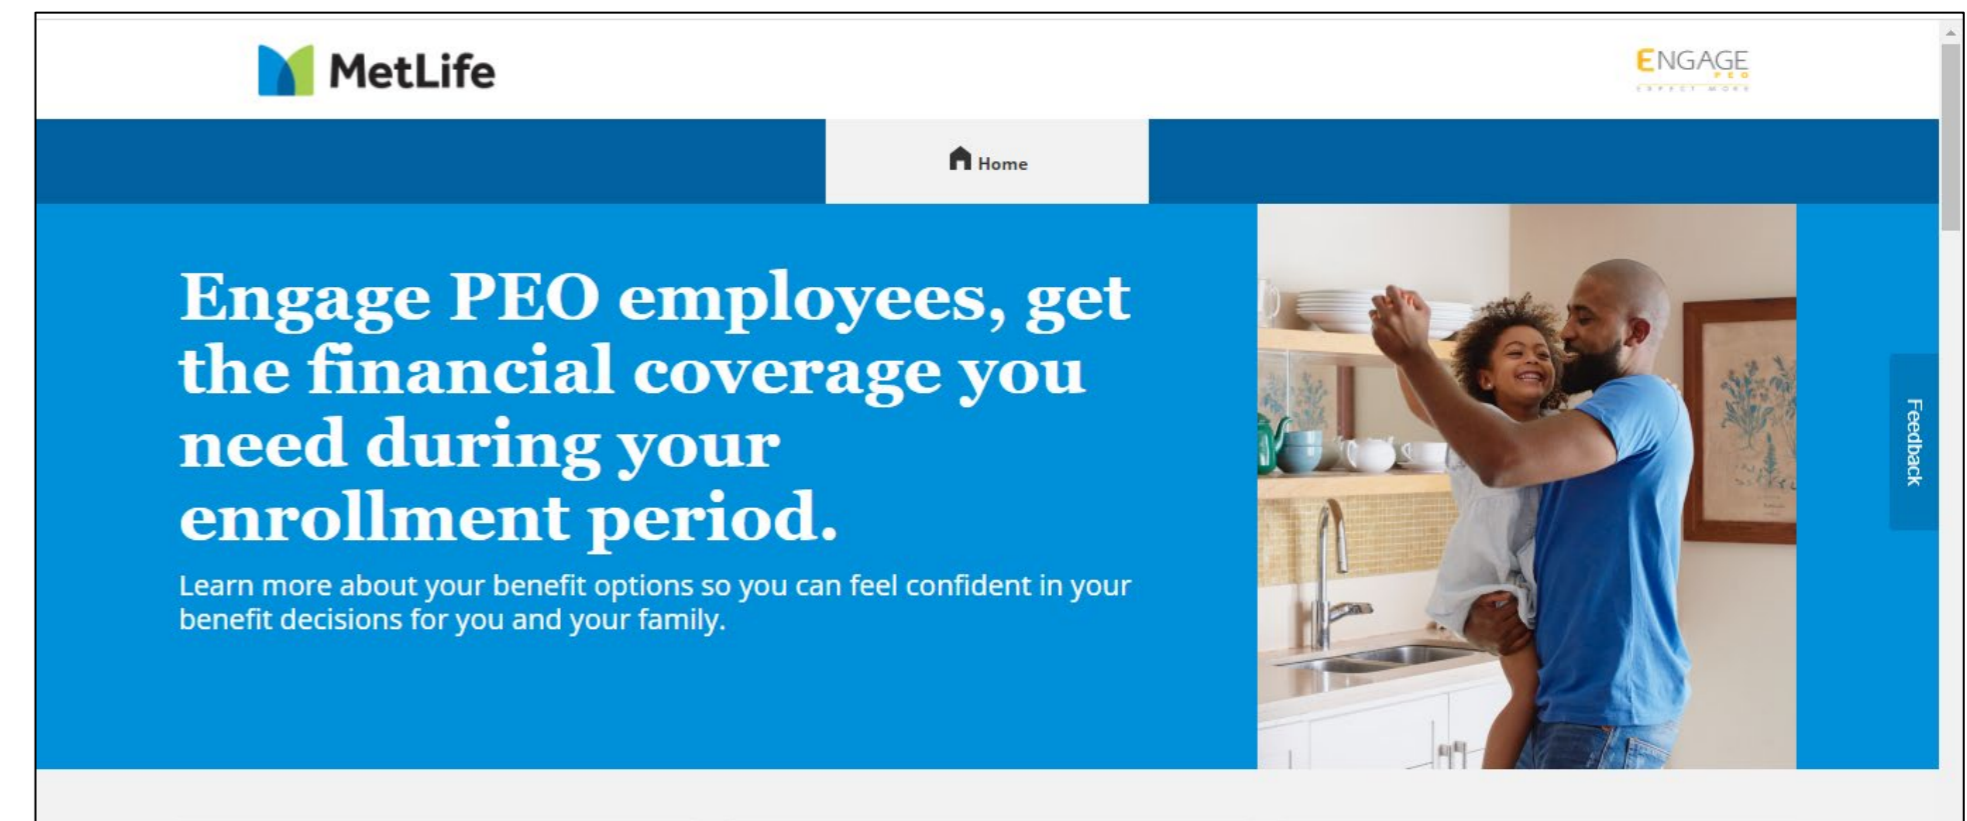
MetLife

ENGAGE PEO

Home

Engage PEO employees, get the financial coverage you need during your enrollment period.

Learn more about your benefit options so you can feel confident in your benefit decisions for you and your family.

Feedback